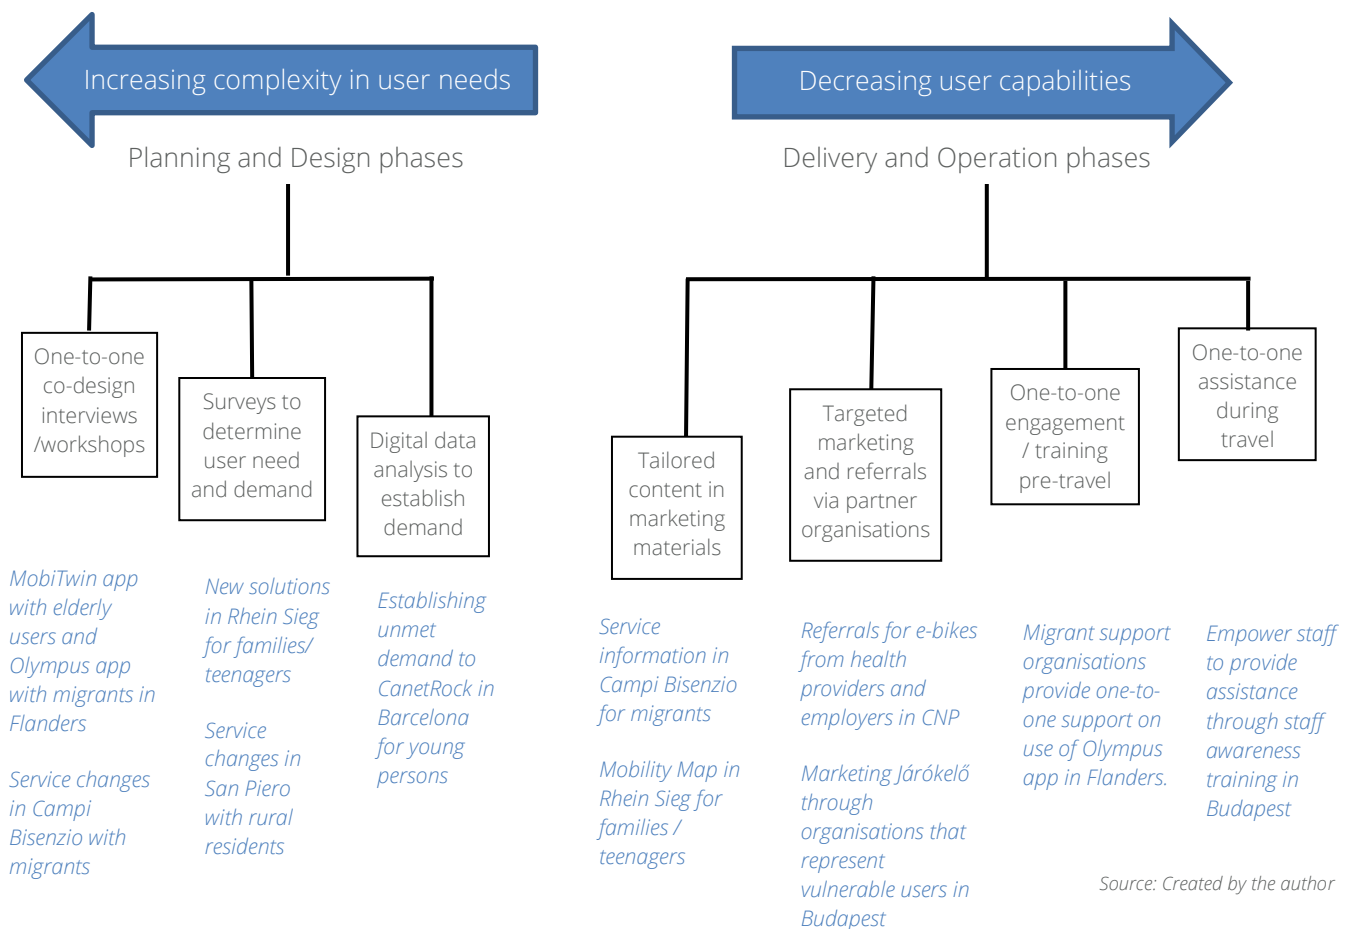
Increasing complexity in user needs

Planning and Design phases

One-to-one co-design interviews /workshops

Surveys to determine user need and demand

Digital data analysis to establish demand

MobiTwin app with elderly users and Olympus app with migrants in Flanders

Service changes in Campi Bisenzio with migrants

New solutions in Rhein Sieg for families/ teenagers

Service changes in San Piero with rural residents

Establishing unmet demand to CanetRock in Barcelona for young persons

Decreasing user capabilities

Delivery and Operation phases

Tailored content in marketing materials

Targeted marketing and referrals via partner organisations

One-to-one engagement / training pre-travel

One-to-one assistance during travel

Service information in Campi Bisenzio for migrants

Mobility Map in Rhein Sieg for families / teenagers

Referrals for e-bikes from health providers and employers in CNP

Marketing Járókelő through organisations that represent vulnerable users in Budapest

Migrant support organisations provide one-to-one support on use of Olympus app in Flanders.

Empower staff to provide assistance through staff awareness training in Budapest

Source: Created by the author